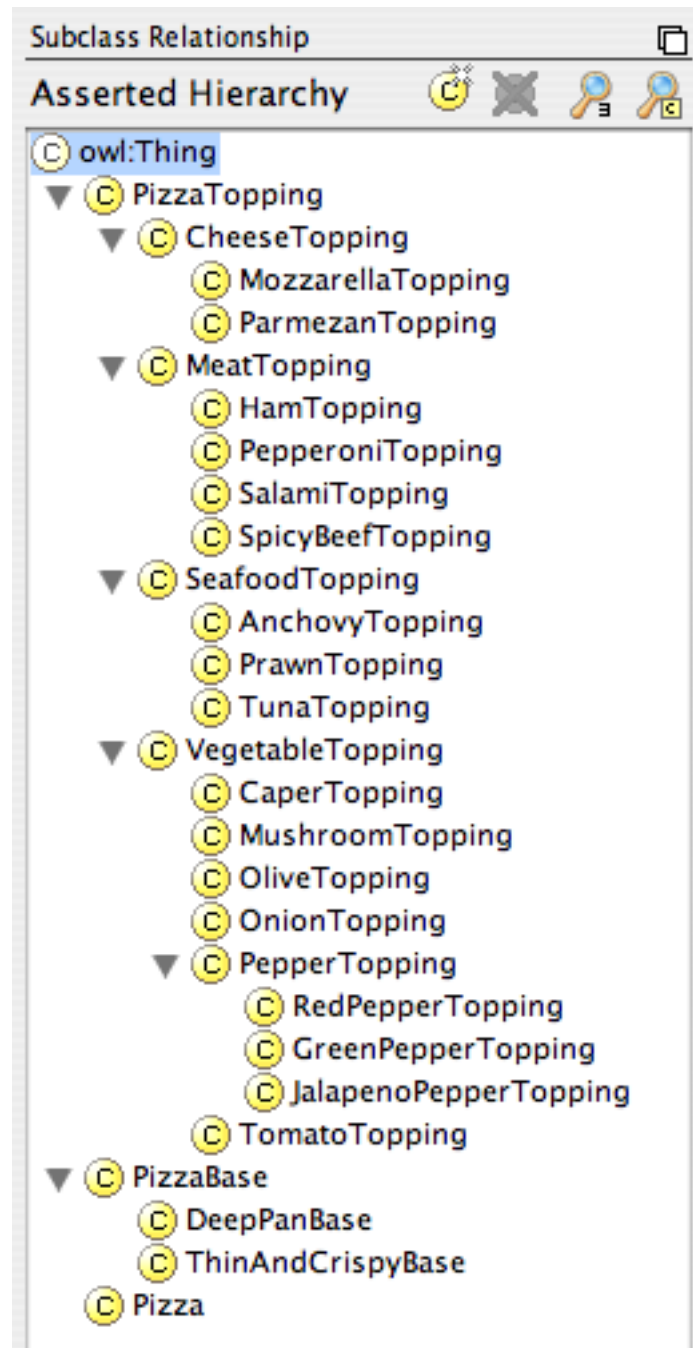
Subclass Relationship

Asserted Hierarchy

owl:Thing
PizzaTopping
CheeseTopping
MozzarellaTopping
ParmezanTopping
MeatTopping
HamTopping
PepperoniTopping
SalamiTopping
SpicyBeefTopping
SeafoodTopping
AnchovyTopping
PrawnTopping
TunaTopping
VegetableTopping
CaperTopping
MushroomTopping
OliveTopping
OnionTopping
PepperTopping
RedPepperTopping
GreenPepperTopping
JalapenoPepperTopping
TomatoTopping
PizzaBase
DeepPanBase
ThinAndCrispyBase
Pizza